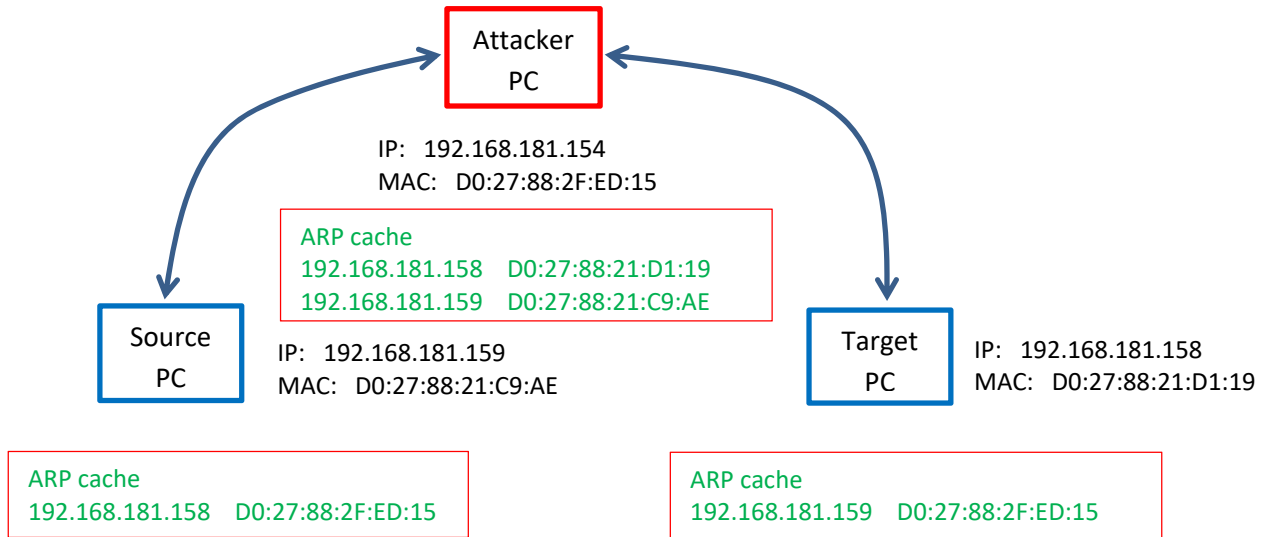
Attacker PC

IP: 192.168.181.154
MAC: D0:27:88:2F:ED:15

ARP cache
192.168.181.158 D0:27:88:21:D1:19
192.168.181.159 D0:27:88:21:C9:AE

Source PC

IP: 192.168.181.159
MAC: D0:27:88:21:C9:AE

Target PC

IP: 192.168.181.158
MAC: D0:27:88:21:D1:19

ARP cache
192.168.181.158 D0:27:88:2F:ED:15

ARP cache
192.168.181.159 D0:27:88:2F:ED:15